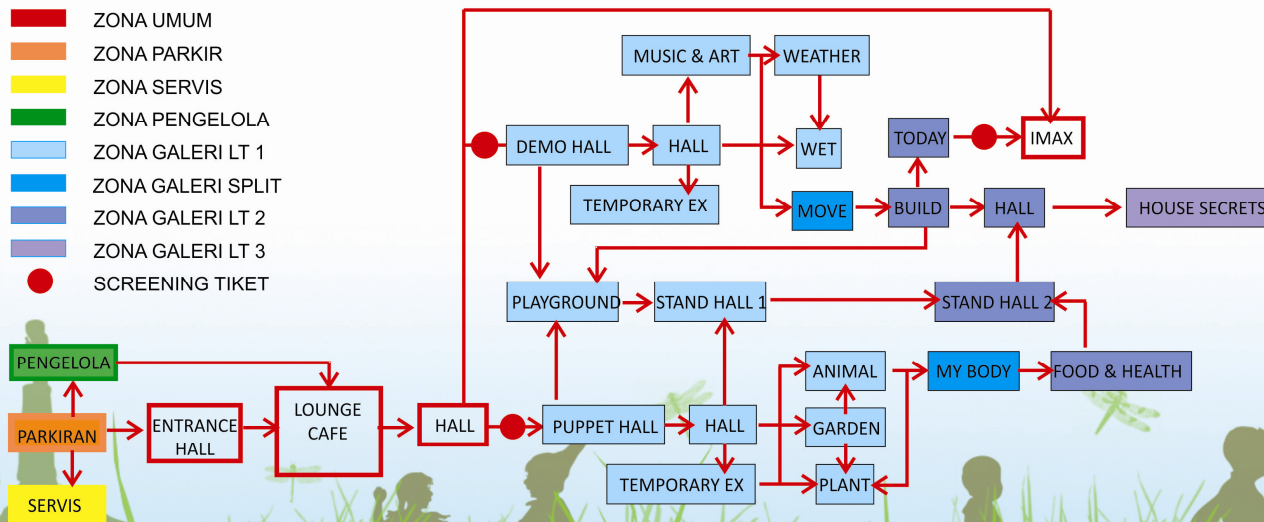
ZONA UMUM
ZONA PARKIR
ZONA SERVIS
ZONA PENGELOLA
ZONA GALERI LT 1
ZONA GALERI SPLIT
ZONA GALERI LT 2
ZONA GALERI LT 3
SCREENING TIKET

MUSIC & ART
WEATHER
DEMO HALL
HALL
WET
TODAY
IMAX
TEMPORARY EX
MOVE
BUILD
HALL
HOUSE SECRETS
PLAYGROUND
STAND HALL 1
STAND HALL 2
PENGELOLA
ANIMAL
MY BODY
FOOD & HEALTH
PARKIRAN
ENTRANCE HALL
LOUNGE CAFE
HALL
PUPPET HALL
HALL
GARDEN
TEMPORARY EX
PLANT
SERVIS